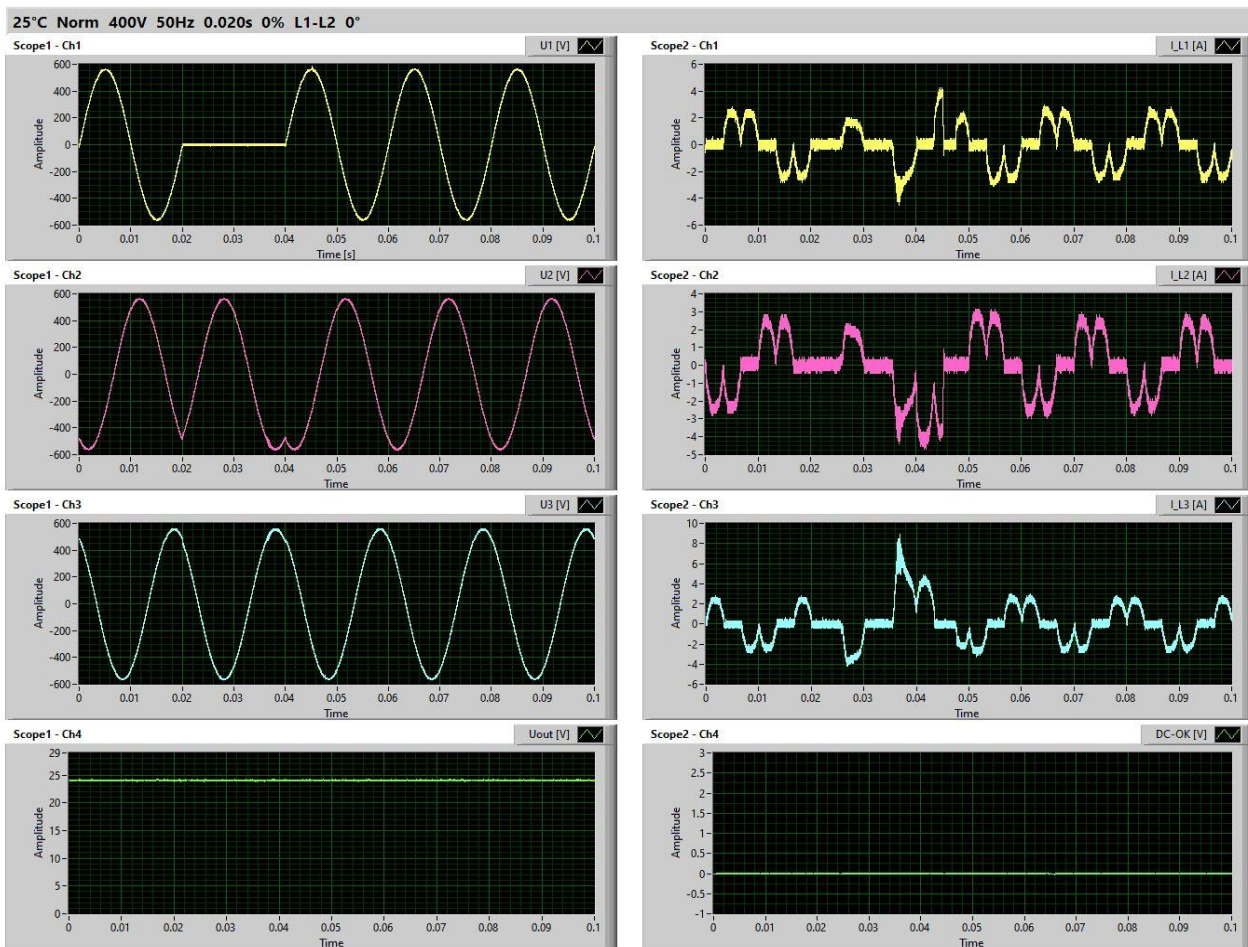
25°C Norm 400V 50Hz 0.020s 0% L1-L2 0°

Scope1 - Ch1
U1 [V]
600
400
200
0
-200
-400
-600
Amplitude
0 0.01 0.02 0.03 0.04 0.05 0.06 0.07 0.08 0.09 0.1
Time [s]

Scope2 - Ch1
I_L1 [A]
6
4
2
0
-2
-4
-6
Amplitude
0 0.01 0.02 0.03 0.04 0.05 0.06 0.07 0.08 0.09 0.1
Time

Scope1 - Ch2
U2 [V]
600
400
200
0
-200
-400
-600
Amplitude
0 0.01 0.02 0.03 0.04 0.05 0.06 0.07 0.08 0.09 0.1
Time

Scope2 - Ch2
I_L2 [A]
4
3
2
1
0
-1
-2
-3
-4
-5
Amplitude
0 0.01 0.02 0.03 0.04 0.05 0.06 0.07 0.08 0.09 0.1
Time

Scope1 - Ch3
U3 [V]
600
400
200
0
-200
-400
-600
Amplitude
0 0.01 0.02 0.03 0.04 0.05 0.06 0.07 0.08 0.09 0.1
Time

Scope2 - Ch3
I_L3 [A]
10
8
6
4
2
0
-2
-4
-6
Amplitude
0 0.01 0.02 0.03 0.04 0.05 0.06 0.07 0.08 0.09 0.1
Time

Scope1 - Ch4
Uout [V]
29
25
20
15
10
5
0
Amplitude
0 0.01 0.02 0.03 0.04 0.05 0.06 0.07 0.08 0.09 0.1
Time

Scope2 - Ch4
DC-OK [V]
3
2.5
2
1.5
1
0.5
0
-0.5
-1
Amplitude
0 0.01 0.02 0.03 0.04 0.05 0.06 0.07 0.08 0.09 0.1
Time